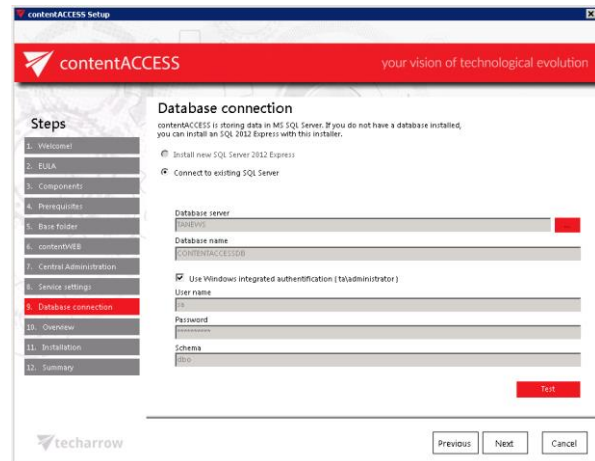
contentACCESS Setup

contentACCESS

your vision of technological evolution

Steps

1. Welcome!

2. EULA

3. Components

4. Prerequisites

5. Base folder

6. contentWEB

7. Central Administration

8. Service settings

9. Database connection

10. Overview

11. Installation

12. Summary

Database connection

contentACCESS is storing data in MS SQL Server. If you do not have a database installed, you can install an SQL 2012 Express with this installer.

Install new SQL Server 2012 Express

Connect to existing SQL Server

Database server

TANEWS

...

Database name

CONTENTACCESSDB

Use Windows integrated authentification ( ta\administrator )

User name

sa

Password

**********

Schema

dbo

Test

techarrow

Previous

Next

Cancel